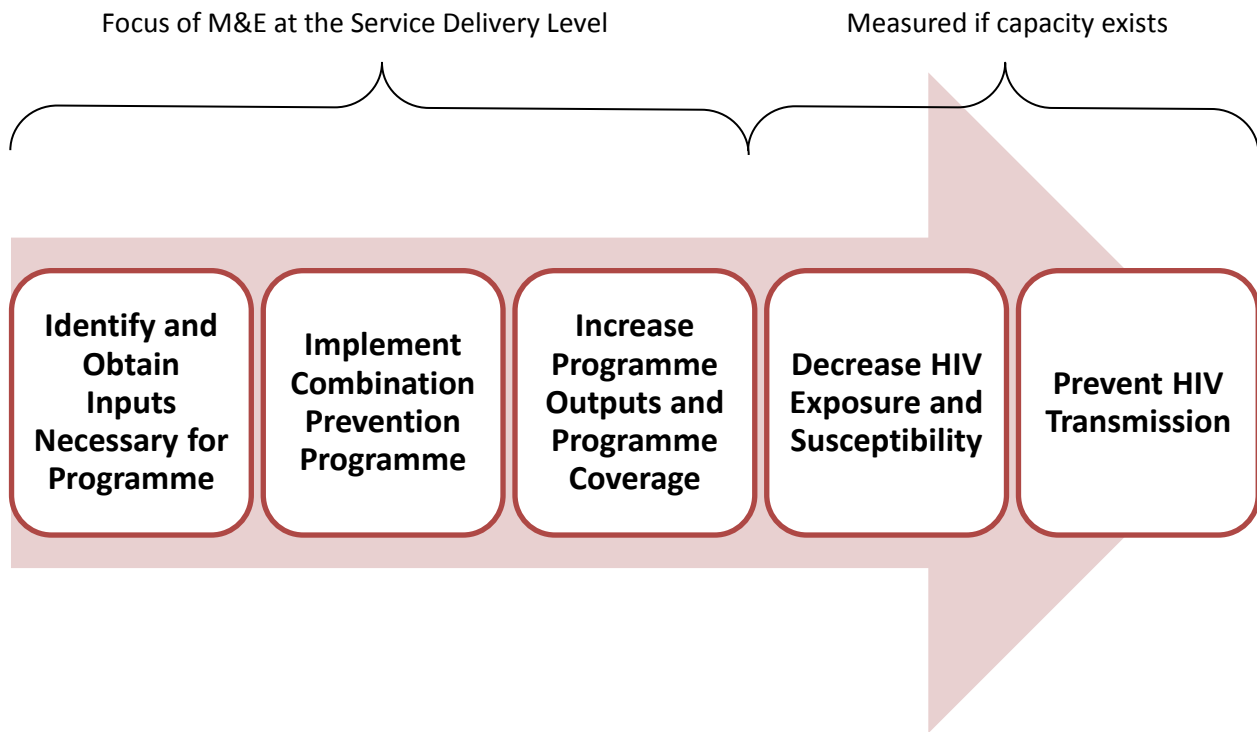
Focus of M&E at the Service Delivery Level

Measured if capacity exists

Identify and Obtain Inputs Necessary for Programme

Implement Combination Prevention Programme

Increase Programme Outputs and Programme Coverage

Decrease HIV Exposure and Susceptibility

Prevent HIV Transmission